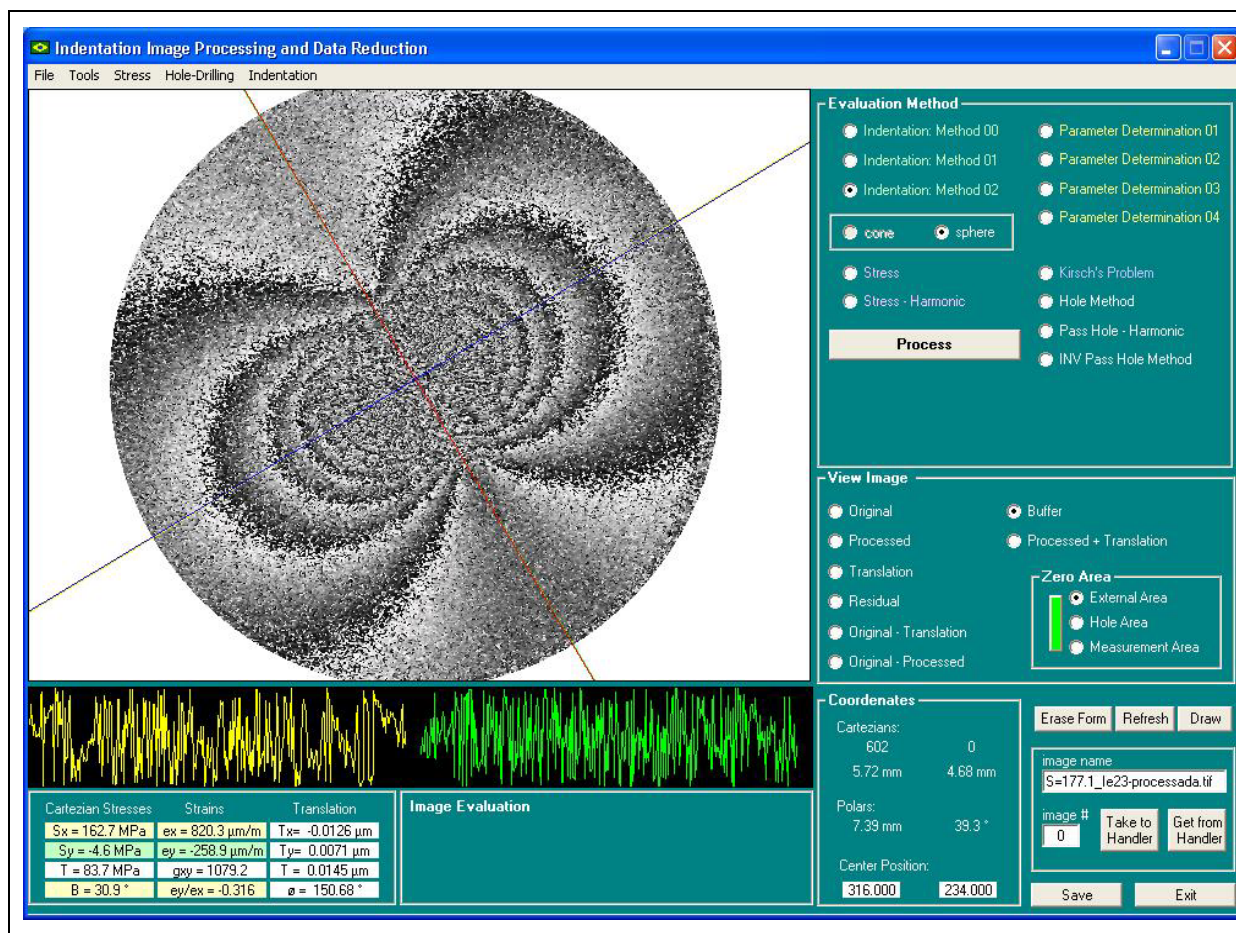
Indentation Image Processing and Data Reduction

File Tools Stress Hole-Drilling Indentation

Evaluation Method
Indentation: Method 00
Indentation: Method 01
Indentation: Method 02
cone
sphere
Stress
Stress - Harmonic
Process
Parameter Determination 01
Parameter Determination 02
Parameter Determination 03
Parameter Determination 04
Kirsch's Problem
Hole Method
Pass Hole - Harmonic
INV Pass Hole Method

View Image
Original
Processed
Translation
Residual
Original - Translation
Original - Processed
Buffer
Processed + Translation
Zero Area
External Area
Hole Area
Measurement Area

Coordenates
Cartezians:
602 0
5.72 mm 4.68 mm
Polars:
7.39 mm 39.3 °
Center Position:
316.000 234.000

Erase Form Refresh Draw
image name
S=177.1_le23-processada.tif
image #
0
Take to Handler
Get from Handler
Save Exit

| Cartezian Stresses | Strains | Translation |
|---|---|---|
| Sx = 162.7 MPa | ex = 820.3 µm/m | Tx= -0.0126 µm |
| Sy = -4.6 MPa | ey = -258.9 µm/m | Ty= 0.0071 µm |
| T = 83.7 MPa | gxy = 1079.2 | T = 0.0145 µm |
| B = 30.9 ° | ey/ex = -0.316 | ø = 150.68 ° |

Image Evaluation